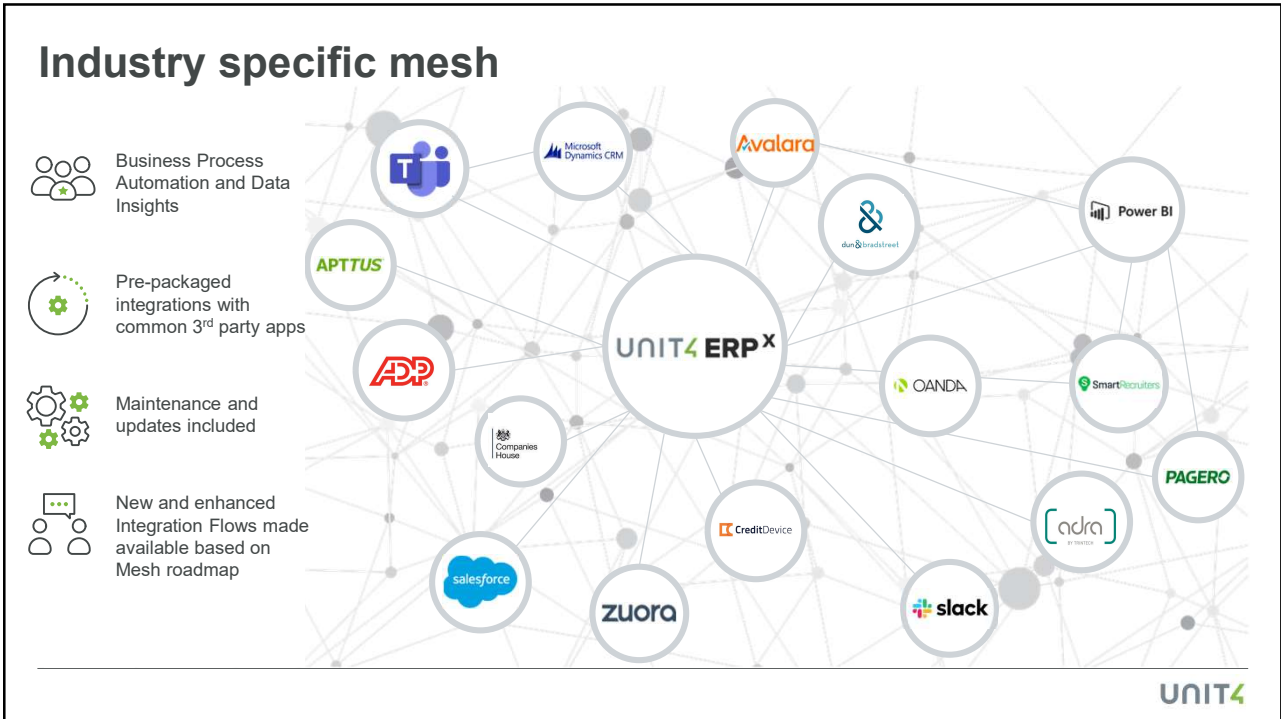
Industry specific mesh

Business Process Automation and Data Insights

Pre-packaged integrations with common 3$^{rd}$ party apps

Maintenance and updates included

New and enhanced Integration Flows made available based on Mesh roadmap

T

Microsoft Dynamics CRM

Avalara

dun & bradstreet

Power BI

APTTUS

UNIT4 ERP$^{X}$

ADP

OANDA

SmartRecruiters

Companies House

PAGERO

CreditDevice

adra BY TRINTECH

salesforce

zuora

slack

UNIT4